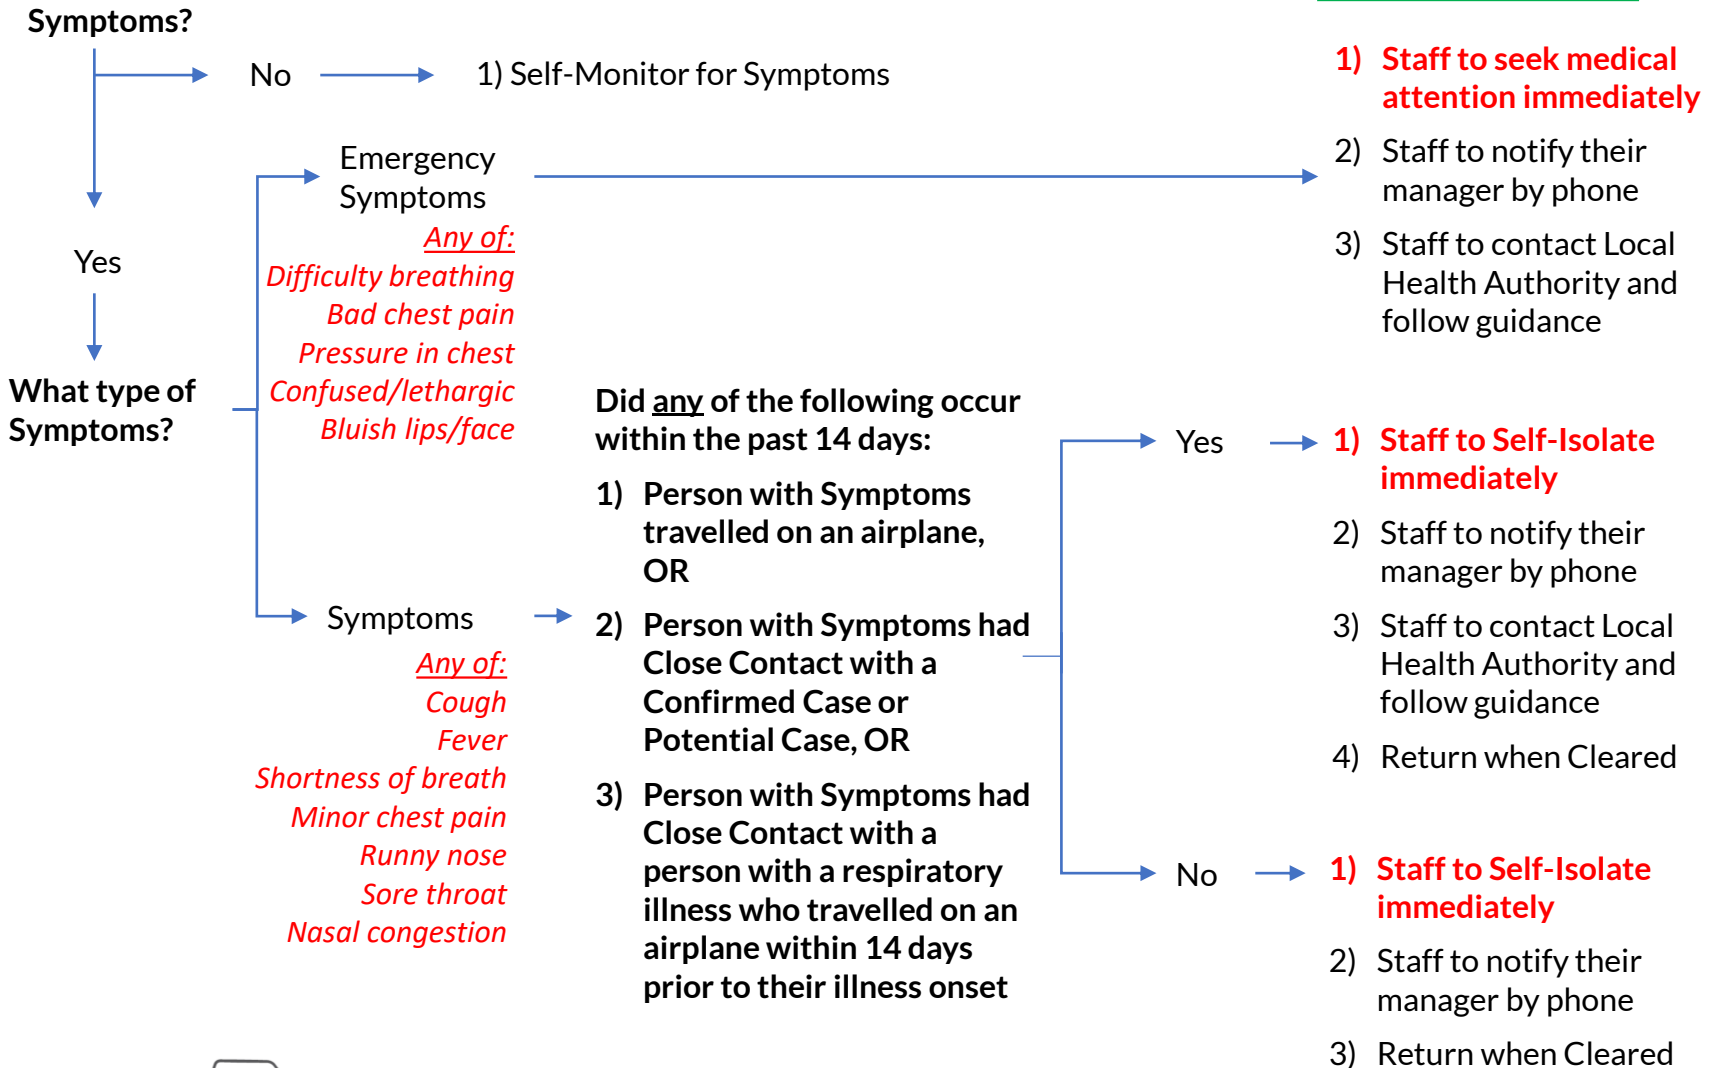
Symptoms?

No

1) Self-Monitor for Symptoms

Yes

What type of Symptoms?

Emergency Symptoms

Any of:
Difficulty breathing
Bad chest pain
Pressure in chest
Confused/lethargic
Bluish lips/face

1) Staff to seek medical attention immediately
2) Staff to notify their manager by phone
3) Staff to contact Local Health Authority and follow guidance

Symptoms

Any of:
Cough
Fever
Shortness of breath
Minor chest pain
Runny nose
Sore throat
Nasal congestion

Did any of the following occur within the past 14 days:

1) Person with Symptoms travelled on an airplane, OR
2) Person with Symptoms had Close Contact with a Confirmed Case or Potential Case, OR
3) Person with Symptoms had Close Contact with a person with a respiratory illness who travelled on an airplane within 14 days prior to their illness onset

Yes

1) Staff to Self-Isolate immediately
2) Staff to notify their manager by phone
3) Staff to contact Local Health Authority and follow guidance
4) Return when Cleared

No

1) Staff to Self-Isolate immediately
2) Staff to notify their manager by phone
3) Return when Cleared